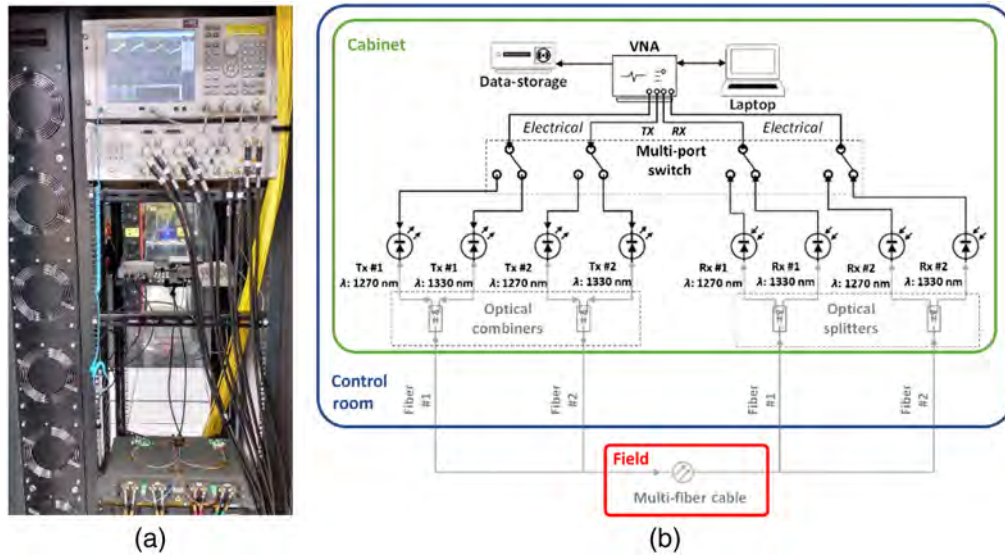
Cabinet

VNA

Data-storage

Laptop

Electrical

TX

RX

Electrical

Multi-port switch

Tx #1 $\lambda$: 1270 nm

Tx #1 $\lambda$: 1330 nm

Tx #2 $\lambda$: 1270 nm

Tx #2 $\lambda$: 1330 nm

Rx #1 $\lambda$: 1270 nm

Rx #1 $\lambda$: 1330 nm

Rx #2 $\lambda$: 1270 nm

Rx #2 $\lambda$: 1330 nm

Optical combiners

Optical splitters

Control room

Fiber #1

Fiber #2

Fiber #1

Fiber #2

Field

Multi-fiber cable

(a)

(b)